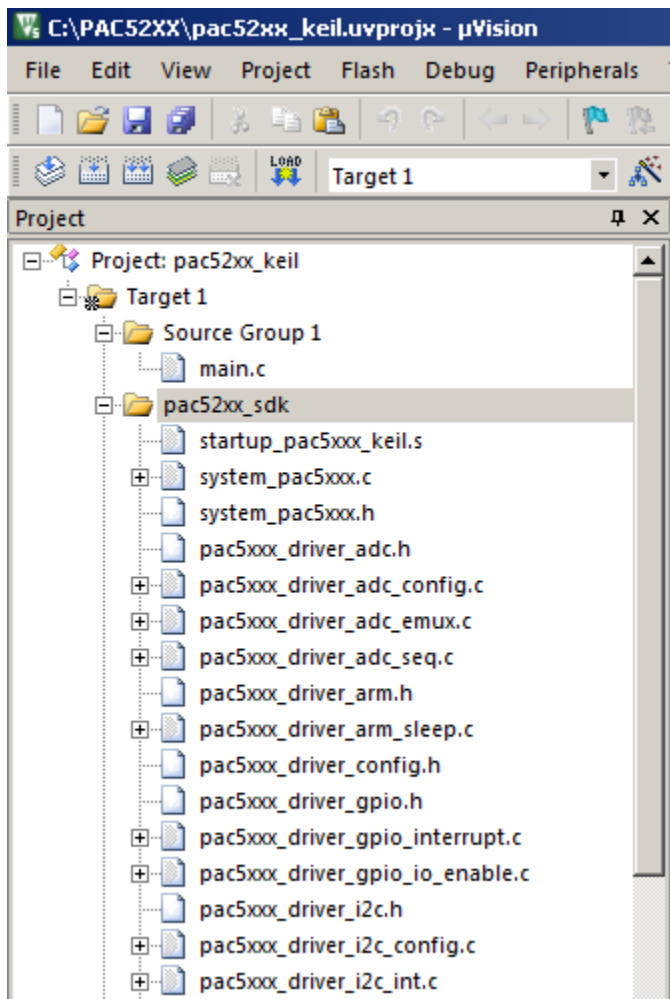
C:\PAC52XX\pac52xx_keil.uvprojx - µVision

File Edit View Project Flash Debug Peripherals

LOAD

Target 1

Project

Project: pac52xx_keil
Target 1
Source Group 1
main.c
pac52xx_sdk
startup_pac5xxx_keil.s
system_pac5xxx.c
system_pac5xxx.h
pac5xxx_driver_adc.h
pac5xxx_driver_adc_config.c
pac5xxx_driver_adc_emux.c
pac5xxx_driver_adc_seq.c
pac5xxx_driver_arm.h
pac5xxx_driver_arm_sleep.c
pac5xxx_driver_config.h
pac5xxx_driver_gpio.h
pac5xxx_driver_gpio_interrupt.c
pac5xxx_driver_gpio_io_enable.c
pac5xxx_driver_i2c.h
pac5xxx_driver_i2c_config.c
pac5xxx_driver_i2c_int.c